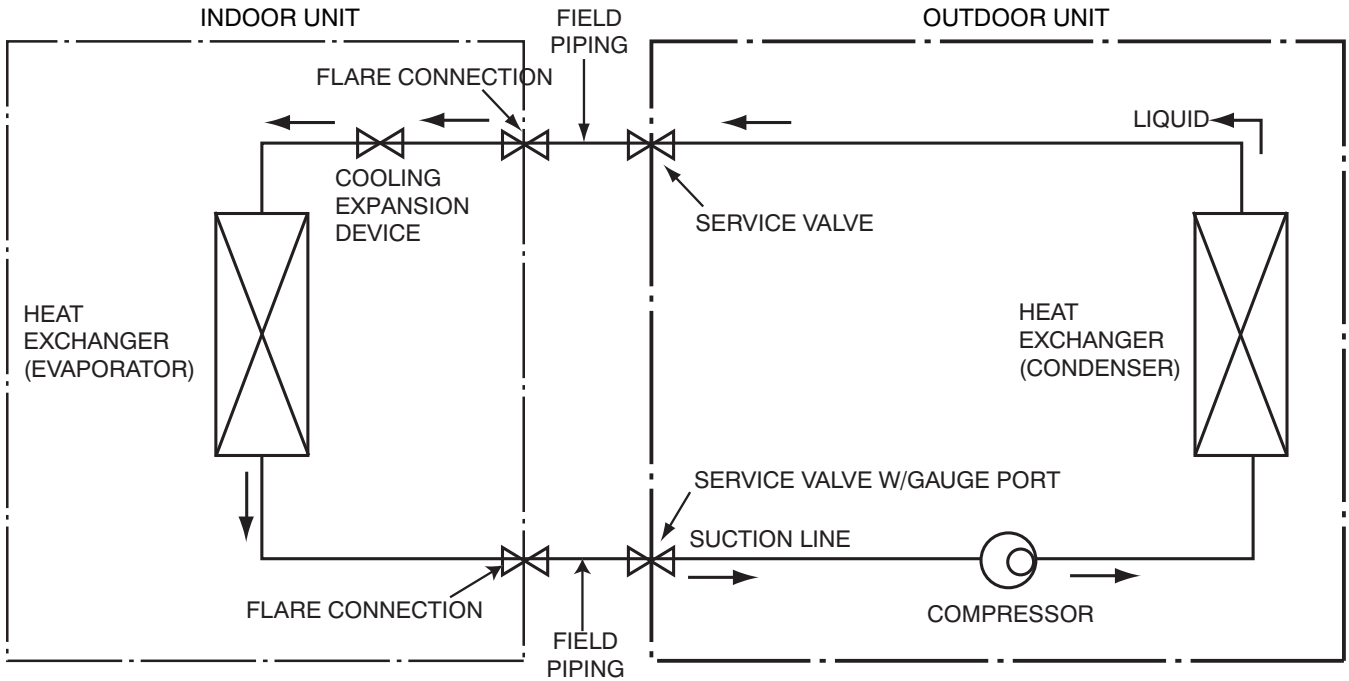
INDOOR UNIT

FIELD PIPING

OUTDOOR UNIT

FLARE CONNECTION

LIQUID

COOLING EXPANSION DEVICE

SERVICE VALVE

HEAT EXCHANGER (EVAPORATOR)

HEAT EXCHANGER (CONDENSER)

SERVICE VALVE W/GAUGE PORT

SUCTION LINE

FLARE CONNECTION

COMPRESSOR

FIELD PIPING